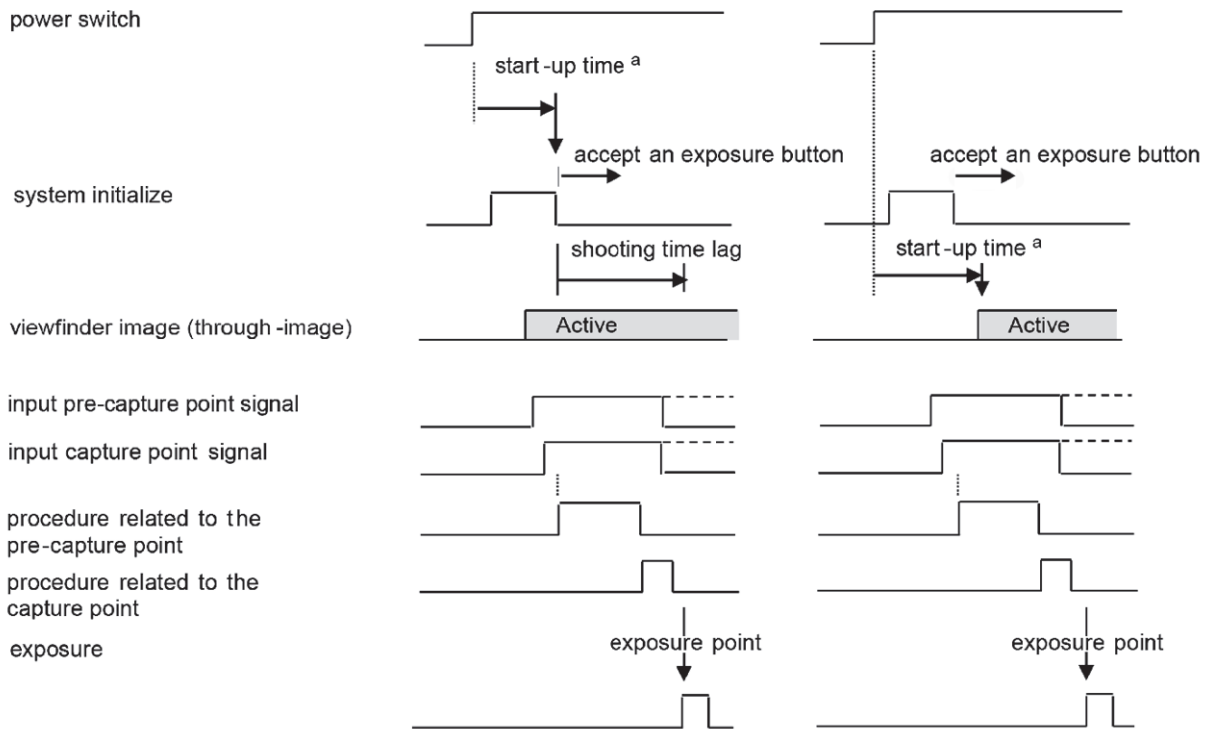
power switch

start -up time $^{a}$

accept an exposure button

accept an exposure button

system initialize

shooting time lag

start -up time $^{a}$

viewfinder image (through -image)

Active

Active

input pre-capture point signal

input capture point signal

procedure related to the pre-capture point

procedure related to the capture point

exposure

exposure point

exposure point